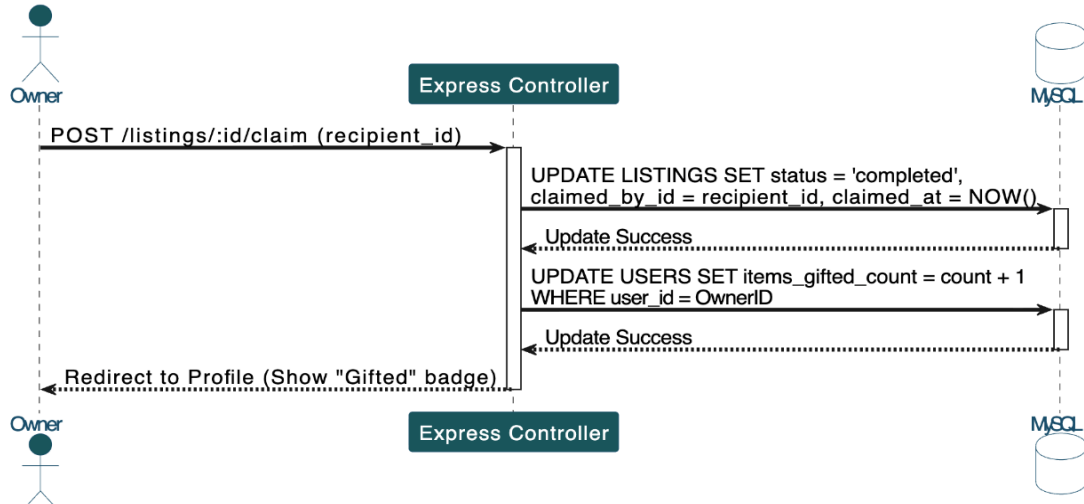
Owner

Express Controller

MySQL

POST /listings/:id/claim (recipient_id)

UPDATE LISTINGS SET status = 'completed', claimed_by_id = recipient_id, claimed_at = NOW()

Update Success

UPDATE USERS SET items_gifted_count = count + 1 WHERE user_id = OwnerID

Update Success

Redirect to Profile (Show "Gifted" badge)

Owner

Express Controller

MySQL